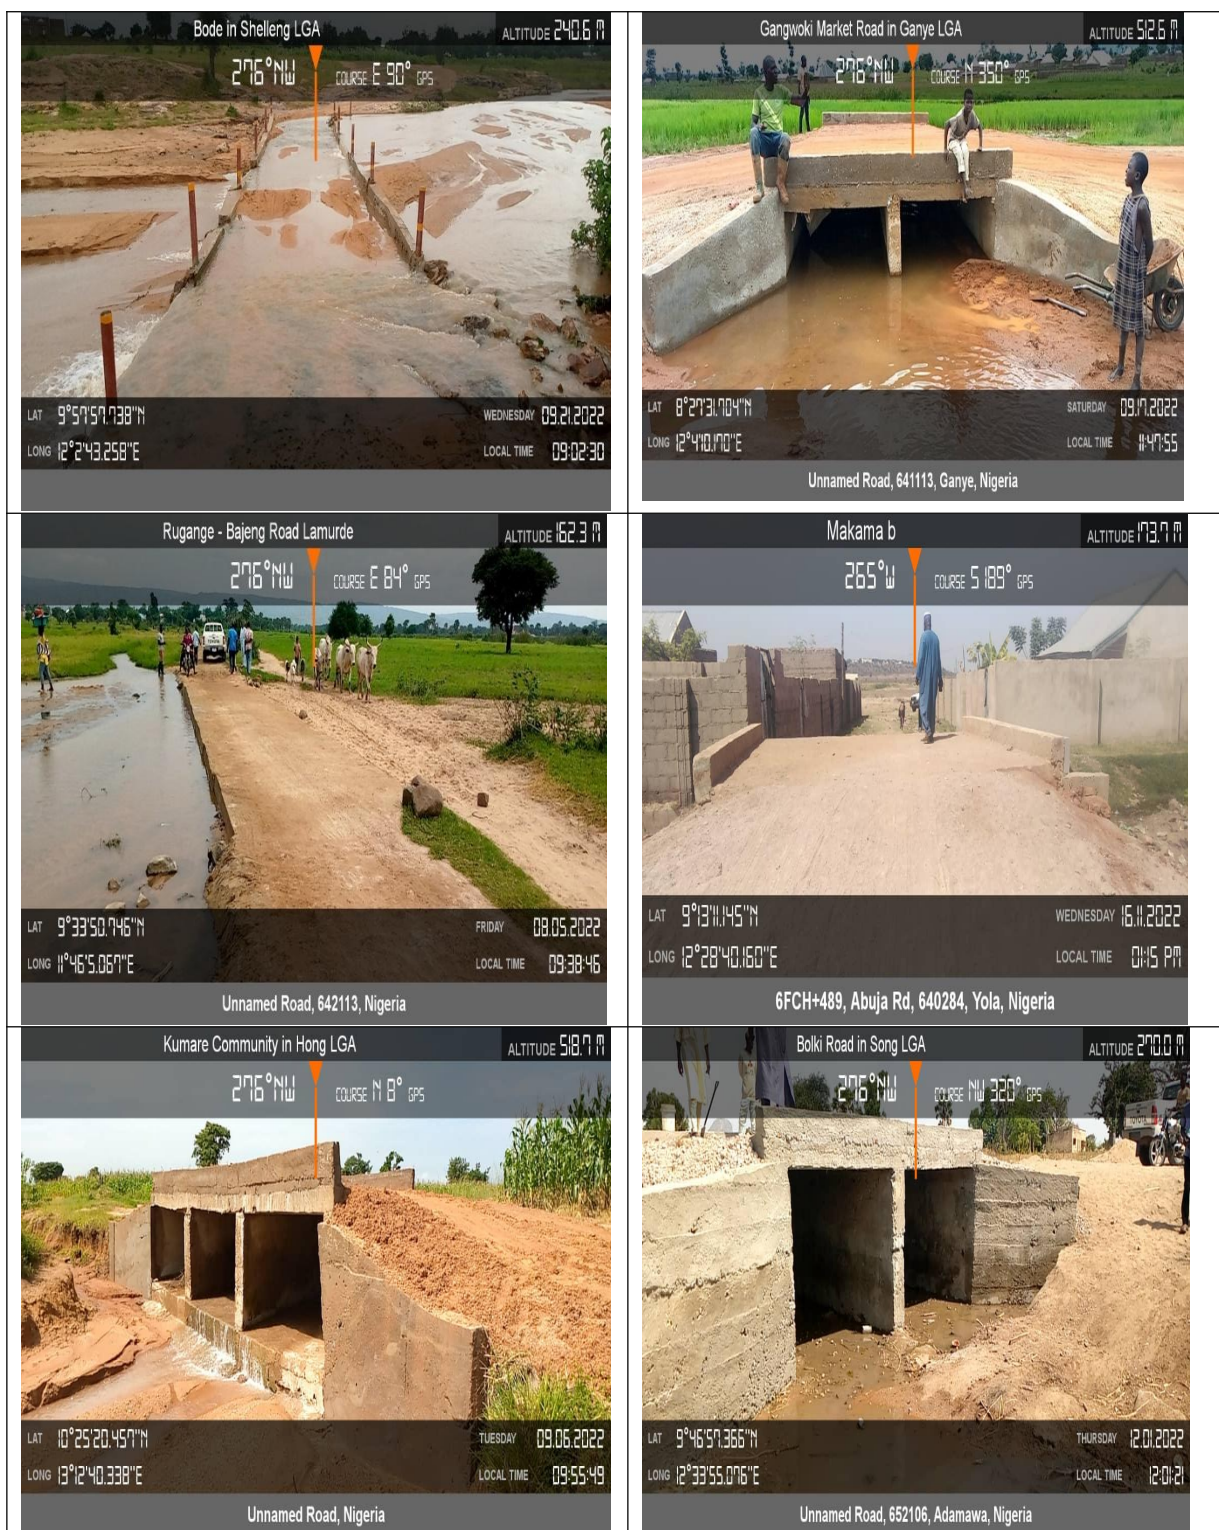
| Bode in Shelleng LGA ALTITUDE 240.6 m 276°NW COURSE E 90° GPS LAT 9°57'57.738"N LONG 12°2'43.258"E WEDNESDAY 09.21.2022 LOCAL TIME 09:02:30 | Gangwoki Market Road in Ganye LGA ALTITUDE 512.6 m 276°NW COURSE N 350° GPS LAT 8°27'31.704"N LONG 12°4'10.170"E SATURDAY 09.17.2022 LOCAL TIME 11:47:55 Unnamed Road, 641113, Ganye, Nigeria |
|---|---|
| Rugange - Bajeng Road Lamurde ALTITUDE 162.3 m 276°NW COURSE E 84° GPS LAT 9°33'50.746"N LONG 11°46'5.067"E FRIDAY 08.05.2022 LOCAL TIME 09:38:46 Unnamed Road, 642113, Nigeria | Makama b ALTITUDE 173.7 m 265°W COURSE S 189° GPS LAT 9°13'11.145"N LONG 12°28'40.160"E WEDNESDAY 16.11.2022 LOCAL TIME 01:15 PM 6FCH+489, Abuja Rd, 640284, Yola, Nigeria |
| Kumare Community in Hong LGA ALTITUDE 518.7 m 276°NW COURSE N 8° GPS LAT 10°25'20.457"N LONG 13°12'40.338"E TUESDAY 09.06.2022 LOCAL TIME 09:55:49 Unnamed Road, Nigeria | Bolki Road in Song LGA ALTITUDE 270.0 m 276°NW COURSE NW 320° GPS LAT 9°46'57.366"N LONG 12°33'55.076"E THURSDAY 12.01.2022 LOCAL TIME 12:01:21 Unnamed Road, 652106, Adamawa, Nigeria |